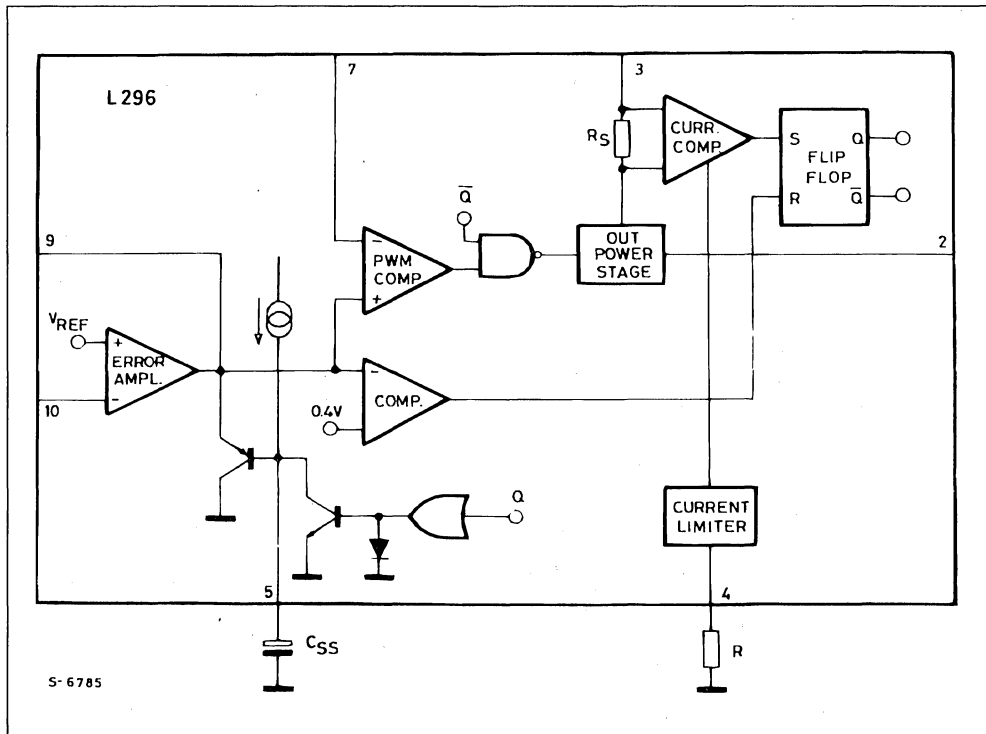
L 296

7

3

$R_S$

CURR. COMP.

S Q

FLIP FLOP

R $\overline{Q}$

$\overline{Q}$

9

PWM COMP

−

+

OUT POWER STAGE

2

$V_{REF}$

+

ERROR AMPL.

−

10

−

COMP.

0.4V

Q

CURRENT LIMITER

5

4

$C_{SS}$

R

S- 6785